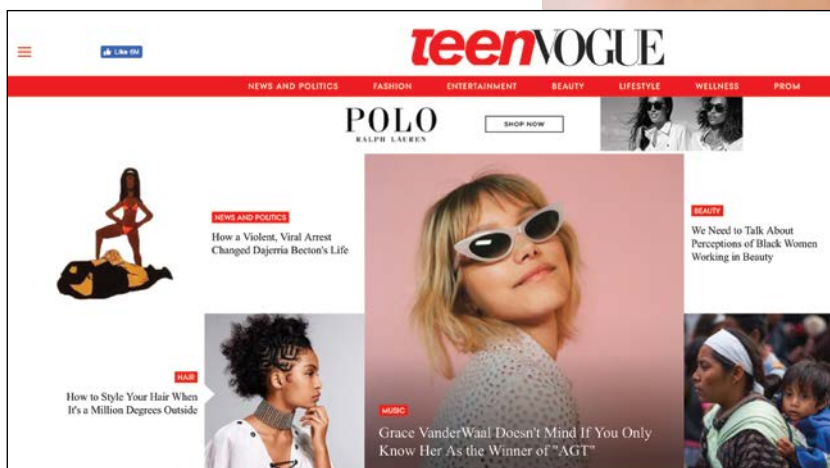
Like 6M

teenVOGUE

NEWS AND POLITICS FASHION ENTERTAINMENT BEAUTY LIFESTYLE WELLNESS PROM

POLO
RALPH LAUREN

SHOP NOW

NEWS AND POLITICS
How a Violent, Viral Arrest Changed Dajerria Becton's Life

BEAUTY
We Need to Talk About Perceptions of Black Women Working in Beauty

HAIR
How to Style Your Hair When It's a Million Degrees Outside

MUSIC
Grace VanderWaal Doesn't Mind If You Only Know Her As the Winner of "AGT"